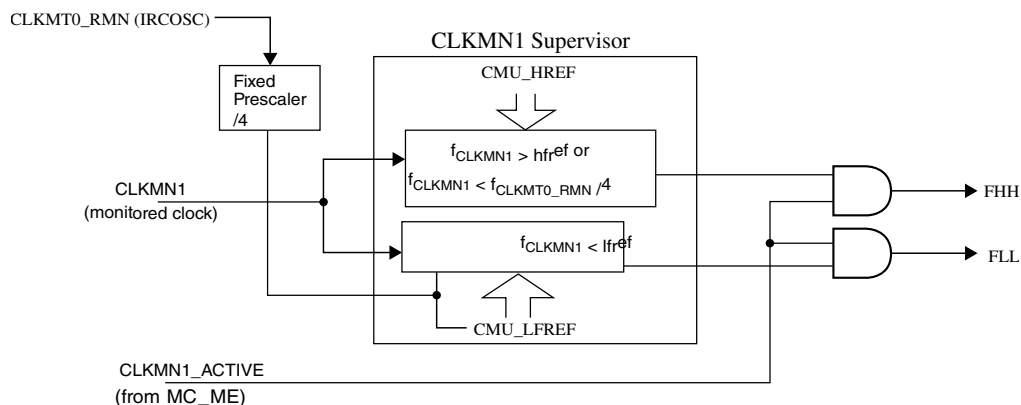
CLKMT0_RMN (IRCOSC)

CLKMN1 Supervisor

Fixed Prescaler /4

CMU_HREF

$f_{CLKMN1}$ > hfref or $f_{CLKMN1}$ < $f_{CLKMT0\_RMN}$ /4

CLKMN1 (monitored clock)

$f_{CLKMN1}$ < lfref

CMU_LFREF

FHH

FLL

CLKMN1_ACTIVE (from MC_ME)